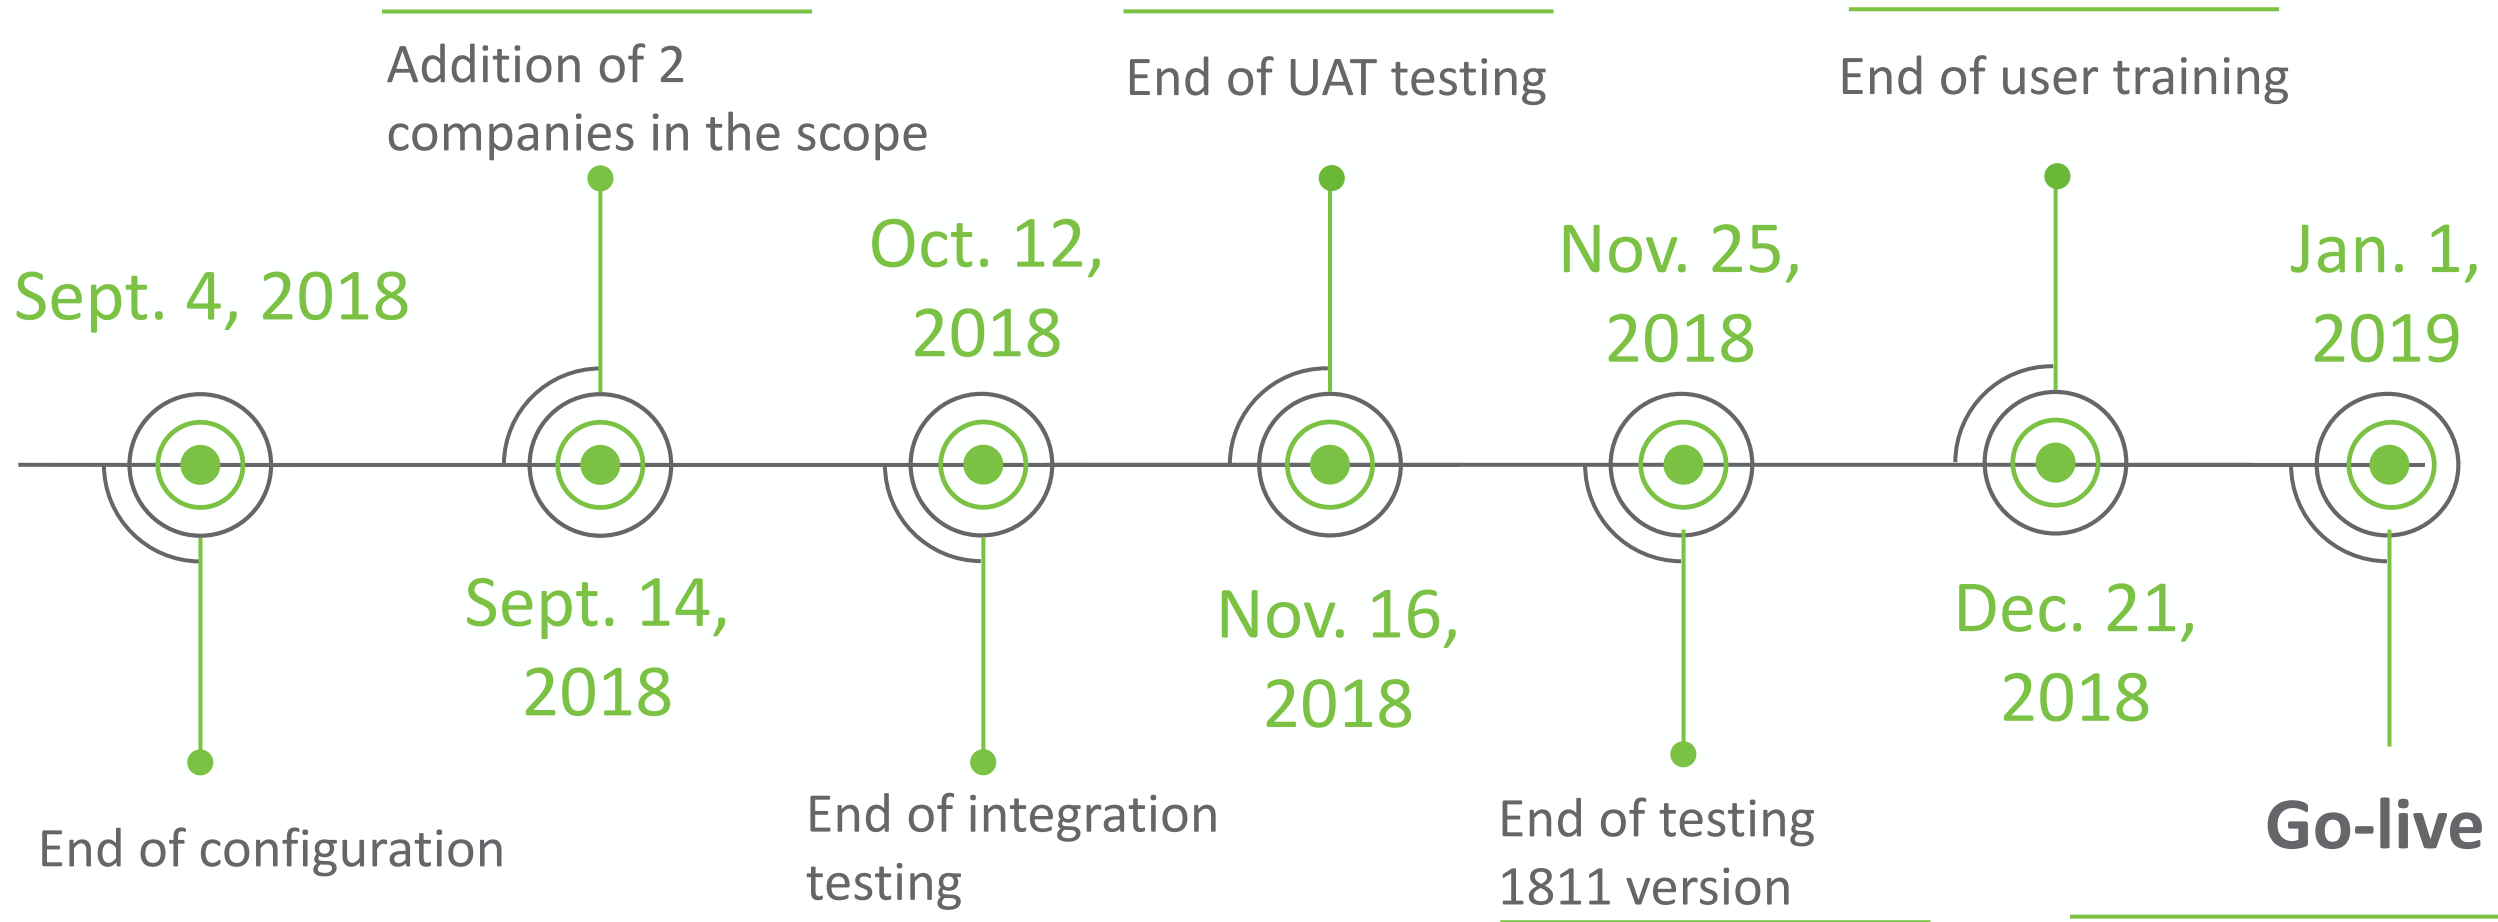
Addition of 2 companies in the scope

End of UAT testing

End of user training

Sept. 4, 2018

Oct. 12, 2018

Nov. 25, 2018

Jan. 1, 2019

Sept. 14, 2018

Nov. 16, 2018

Dec. 21, 2018

End of configuration

End of integration testing

End of testing 1811 version

Go-live